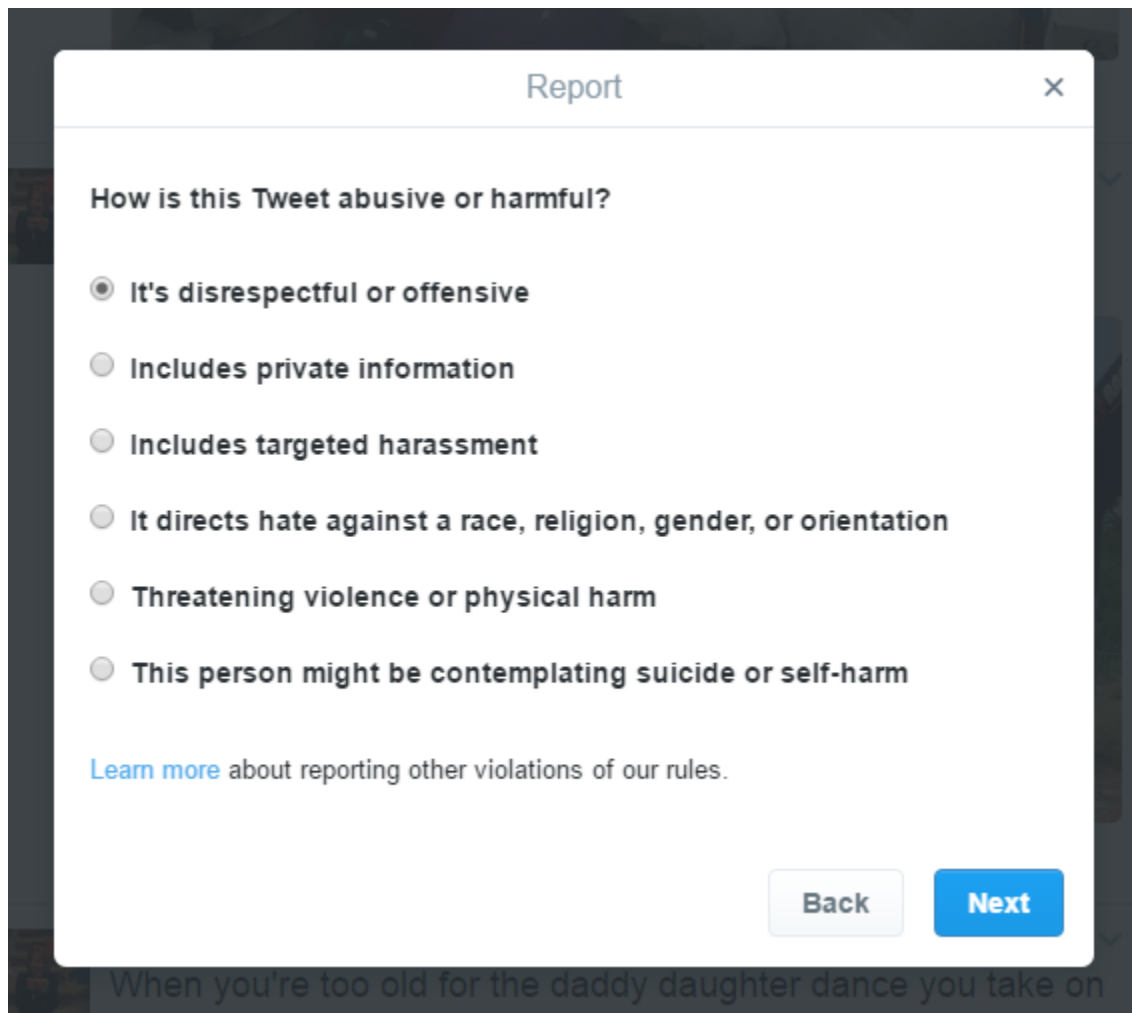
Report

×

How is this Tweet abusive or harmful?

It's disrespectful or offensive

Includes private information

Includes targeted harassment

It directs hate against a race, religion, gender, or orientation

Threatening violence or physical harm

This person might be contemplating suicide or self-harm

Learn more about reporting other violations of our rules.

Back

Next

When you're too old for the daddy daughter dance you take on